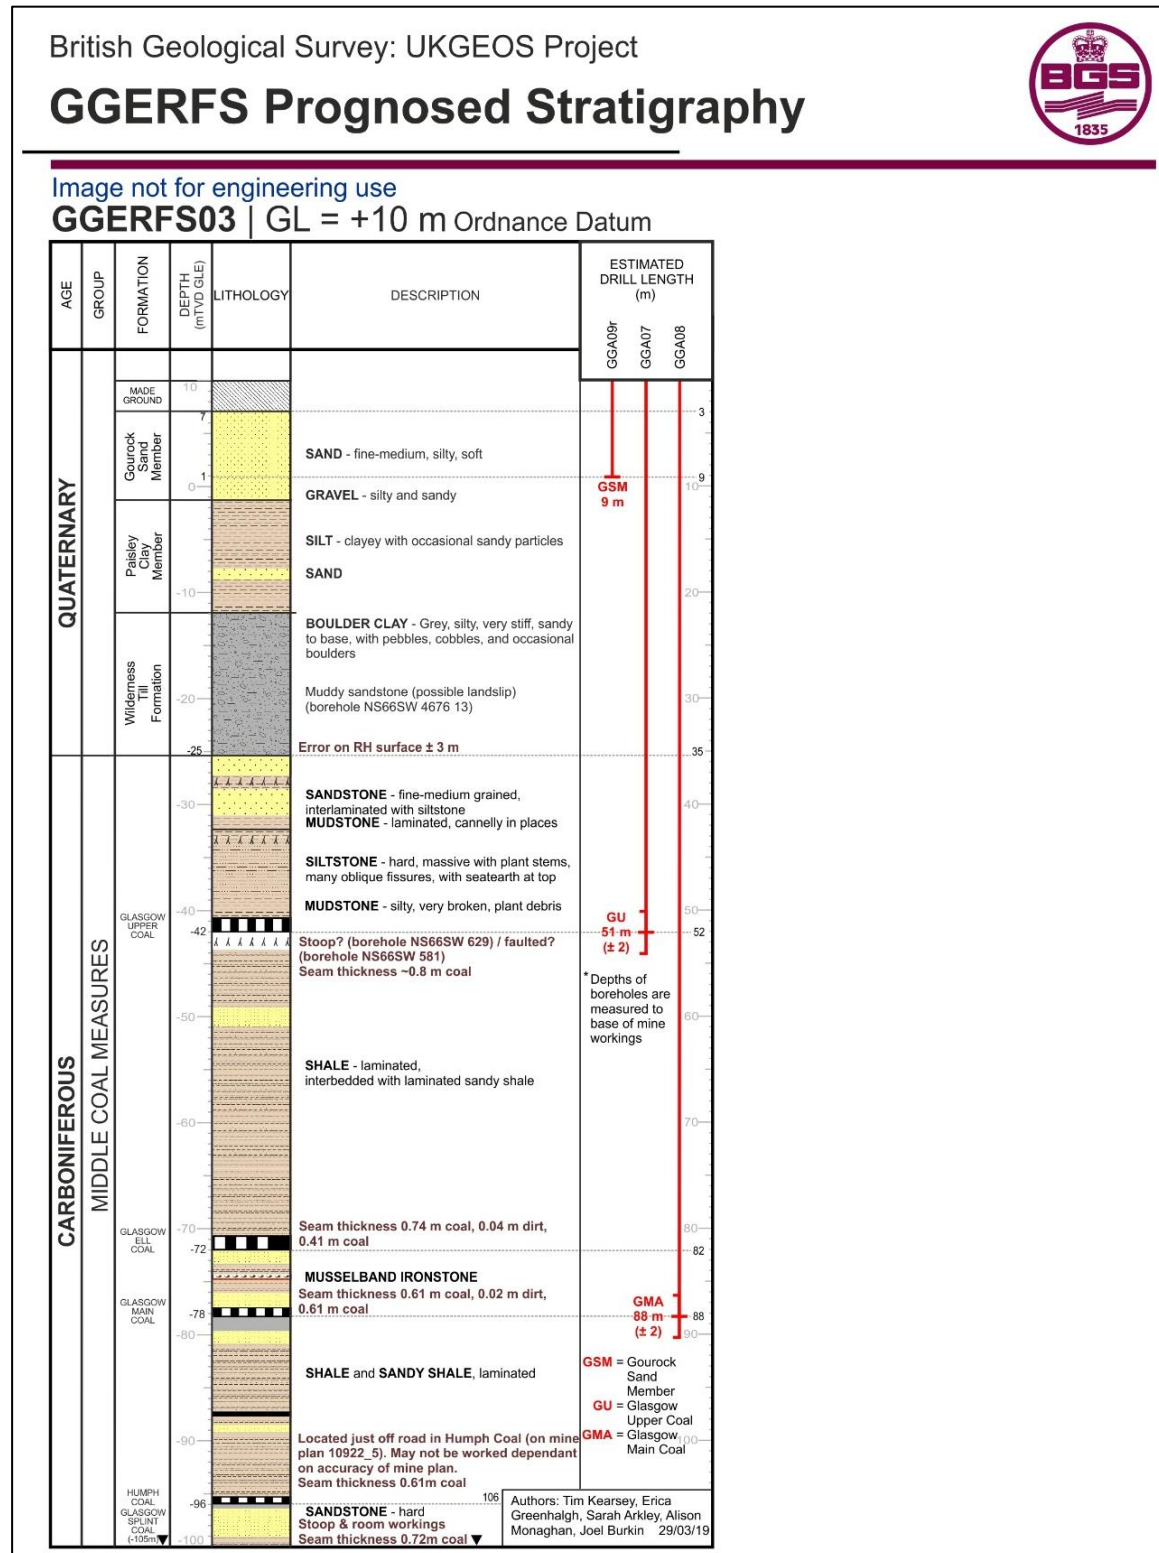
British Geological Survey: UKGEOS Project

GGERFS Prognosed Stratigraphy

BGS 1835

Image not for engineering use

GGERFS03 | GL = +10 m Ordnance Datum

AGE | GROUP | FORMATION | DEPTH (mTVD GLE) | LITHOLOGY | DESCRIPTION | ESTIMATED DRILL LENGTH (m)

GGA09r GGA07 GGA08

QUATERNARY

MADE GROUND

10

3

Gourock Sand Member

7

SAND - fine-medium, silty, soft

1

0

GRAVEL - silty and sandy

9

10

GSM 9 m

Paisley Clay Member

SILT - clayey with occasional sandy particles

SAND

-10

20

Wilderness Till Formation

BOULDER CLAY - Grey, silty, very stiff, sandy to base, with pebbles, cobbles, and occasional boulders

-20

Muddy sandstone (possible landslip) (borehole NS66SW 4676 13)

30

-25

Error on RH surface ± 3 m

35

CARBONIFEROUS

MIDDLE COAL MEASURES

-30

SANDSTONE - fine-medium grained, interlaminated with siltstone
MUDSTONE - laminated, cannelly in places

40

SILTSTONE - hard, massive with plant stems, many oblique fissures, with seatearth at top

-40

MUDSTONE - silty, very broken, plant debris

50

GLASGOW UPPER COAL

-42

Stoop? (borehole NS66SW 629) / faulted? (borehole NS66SW 581)
Seam thickness ~0.8 m coal

GU 51 m (± 2)

52

*Depths of boreholes are measured to base of mine workings

-50

60

SHALE - laminated, interbedded with laminated sandy shale

-60

70

-70

Seam thickness 0.74 m coal, 0.04 m dirt, 0.41 m coal

80

GLASGOW ELL COAL

-72

82

MUSSELBAND IRONSTONE

GLASGOW MAIN COAL

Seam thickness 0.61 m coal, 0.02 m dirt, 0.61 m coal

-78

GMA 88 m (± 2)

88

-80

90

SHALE and SANDY SHALE, laminated

GSM = Gourock Sand Member
GU = Glasgow Upper Coal
GMA = Glasgow Main Coal

-90

Located just off road in Humph Coal (on mine plan 10922_5). May not be worked dependant on accuracy of mine plan.
Seam thickness 0.61m coal

100

106

HUMPH COAL

-96

SANDSTONE - hard
Stoop & room workings
Seam thickness 0.72m coal ▼

GLASGOW SPLINT COAL (-105m)▼

-100

Authors: Tim Kearsey, Erica Greenhalgh, Sarah Arkley, Alison Monaghan, Joel Burkin 29/03/19